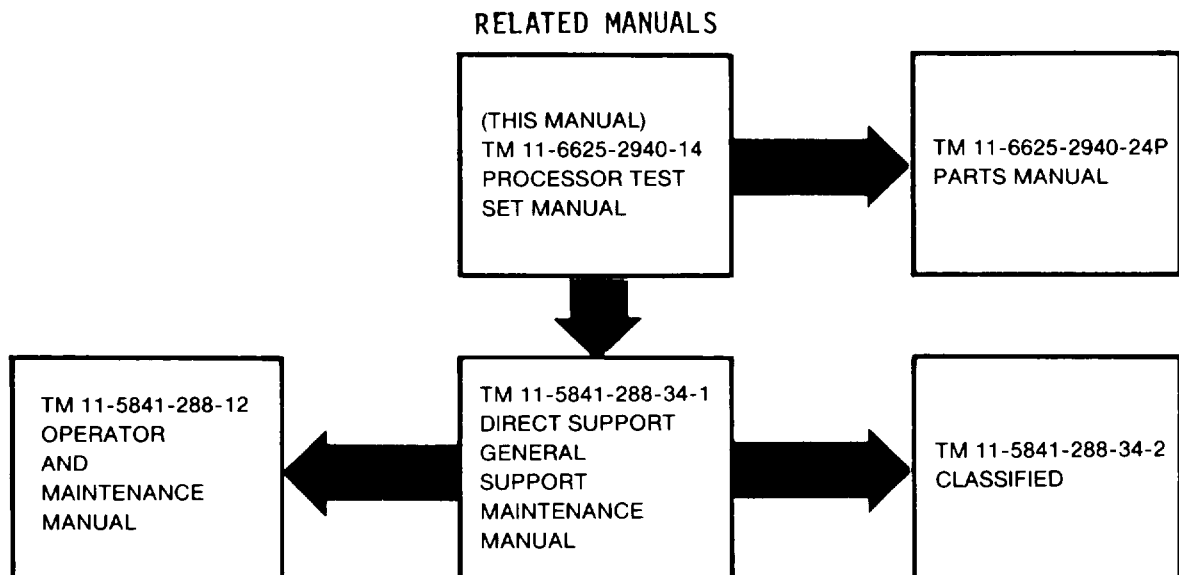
RELATED MANUALS

(THIS MANUAL)
TM 11-6625-2940-14
PROCESSOR TEST
SET MANUAL

TM 11-6625-2940-24P
PARTS MANUAL

TM 11-5841-288-12
OPERATOR
AND
MAINTENANCE
MANUAL

TM 11-5841-288-34-1
DIRECT SUPPORT
GENERAL
SUPPORT
MAINTENANCE
MANUAL

TM 11-5841-288-34-2
CLASSIFIED